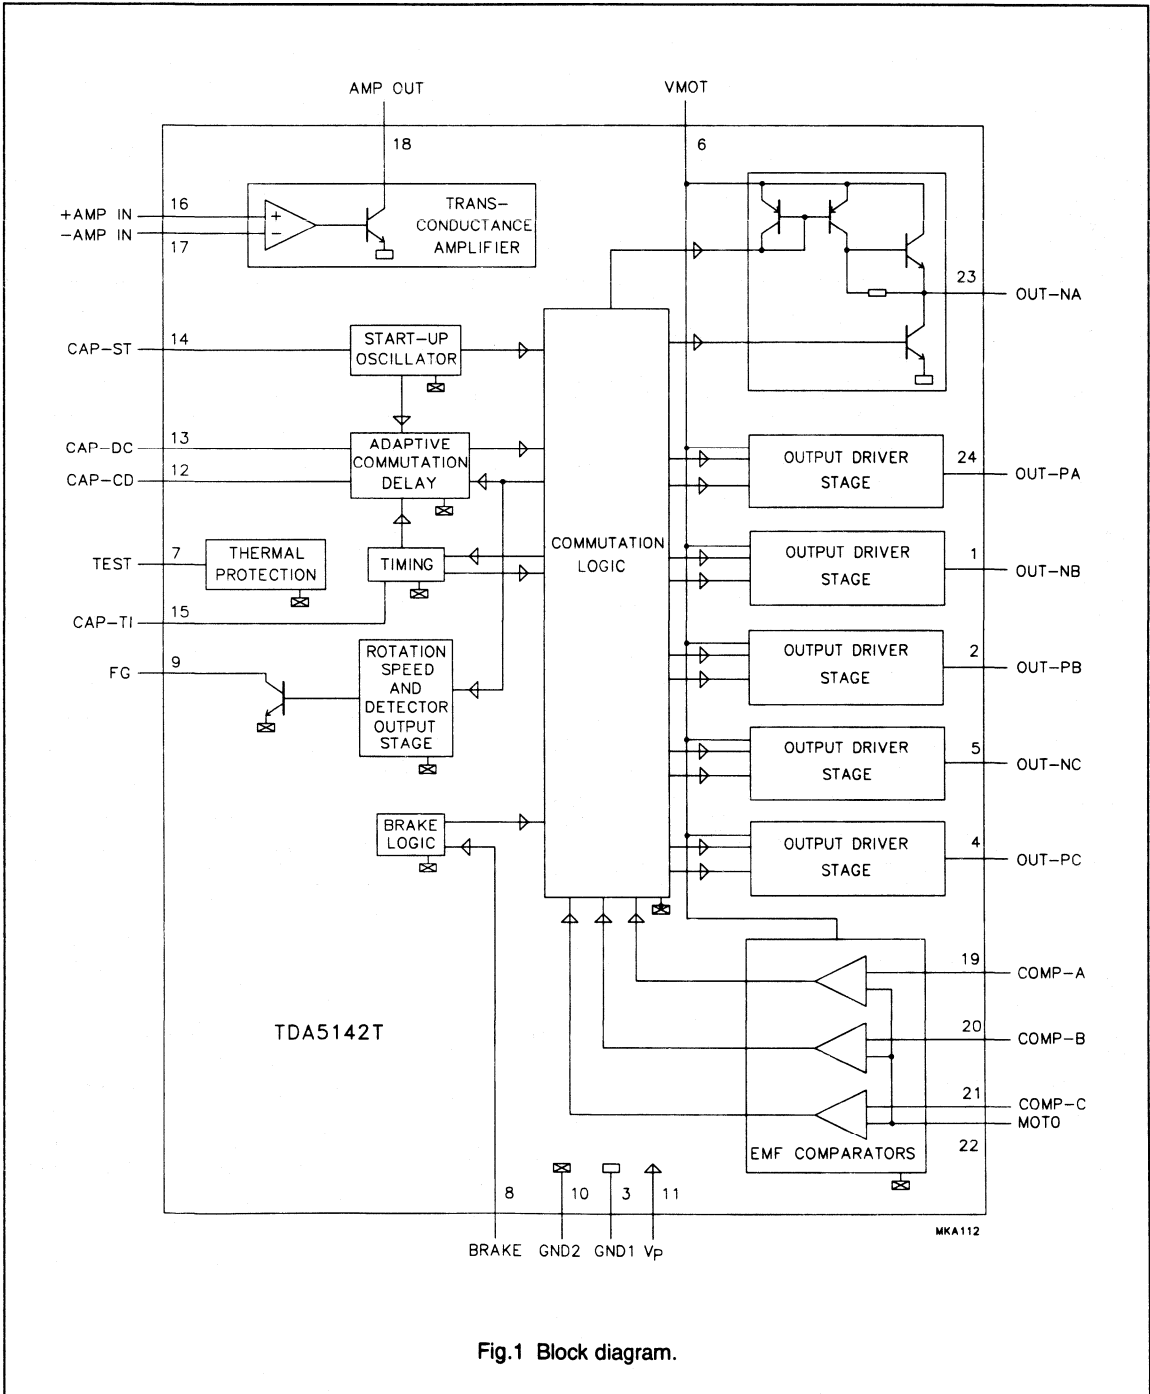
AMP OUT

VMOT

18

6

+AMP IN 16

−AMP IN 17

+

−

TRANS-CONDUCTANCE AMPLIFIER

23

OUT-NA

CAP-ST 14

START-UP OSCILLATOR

CAP-DC 13

CAP-CD 12

ADAPTIVE COMMUTATION DELAY

OUTPUT DRIVER STAGE

24

OUT-PA

TEST 7

THERMAL PROTECTION

TIMING

COMMUTATION LOGIC

OUTPUT DRIVER STAGE

1

OUT-NB

CAP-TI 15

FG 9

ROTATION SPEED AND DETECTOR OUTPUT STAGE

OUTPUT DRIVER STAGE

2

OUT-PB

OUTPUT DRIVER STAGE

5

OUT-NC

BRAKE LOGIC

OUTPUT DRIVER STAGE

4

OUT-PC

19

COMP-A

TDA5142T

20

COMP-B

21

COMP-C

MOTO

EMF COMPARATORS

22

8

10

3

11

MKA112

BRAKE GND2 GND1 $V_P$

Fig.1 Block diagram.